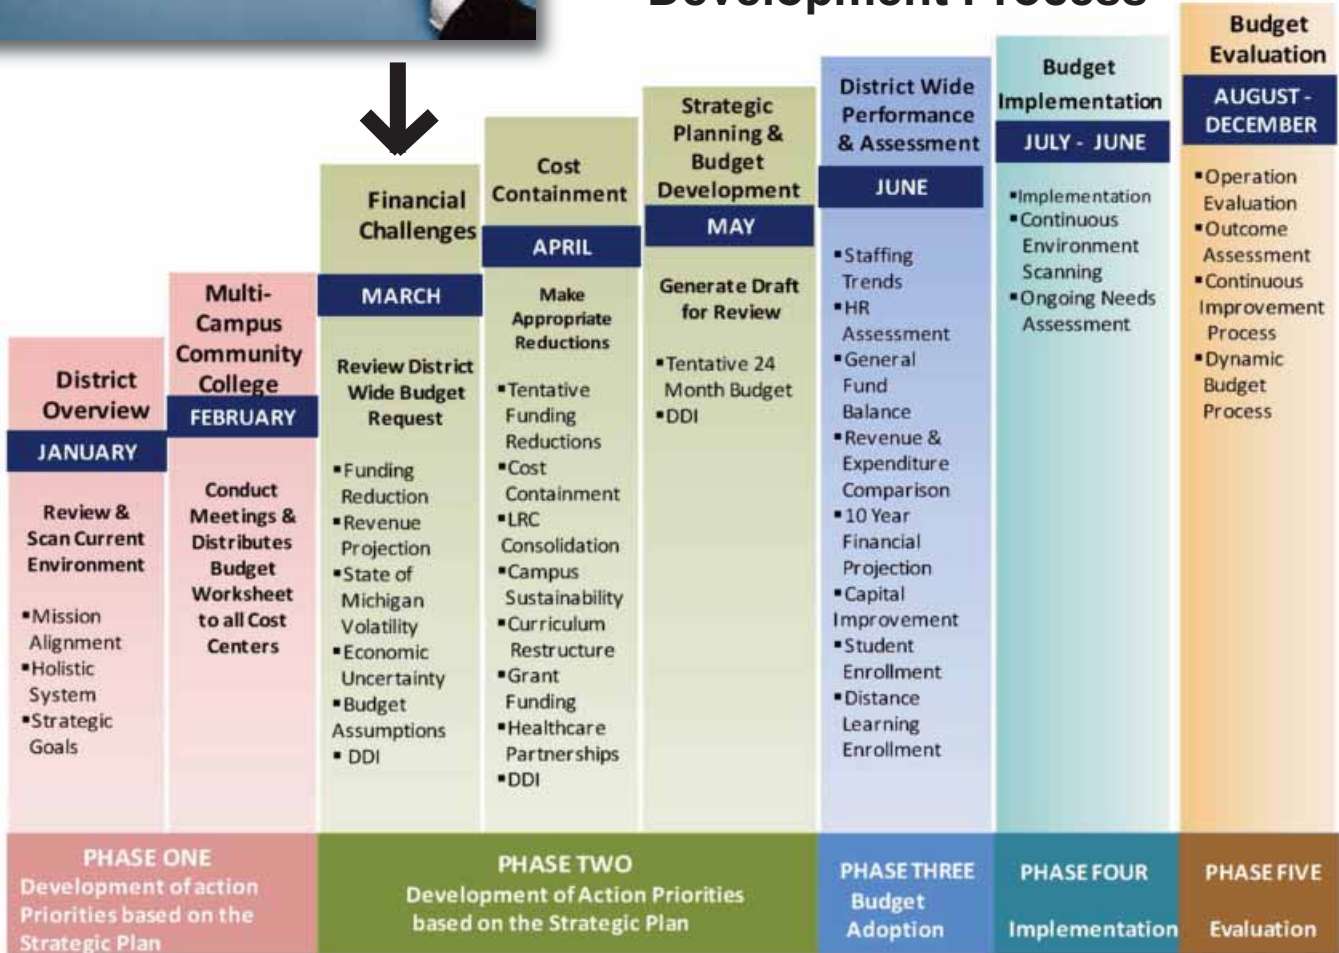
District Overview
JANUARY
Review & Scan Current Environment
▪Mission Alignment
▪Holistic System
▪Strategic Goals

Multi-Campus Community College
FEBRUARY
Conduct Meetings & Distributes Budget Worksheet to all Cost Centers

Financial Challenges
MARCH
Review District Wide Budget Request
▪Funding Reduction
▪Revenue Projection
▪State of Michigan Volatility
▪Economic Uncertainty
▪Budget Assumptions
▪ DDI

Cost Containment
APRIL
Make Appropriate Reductions
▪Tentative Funding Reductions
▪Cost Containment
▪LRC Consolidation
▪Campus Sustainability
▪Curriculum Restructure
▪Grant Funding
▪Healthcare Partnerships
▪DDI

Strategic Planning & Budget Development
MAY
Generate Draft for Review
▪Tentative 24 Month Budget
▪DDI

District Wide Performance & Assessment
JUNE
▪Staffing Trends
▪HR Assessment
▪General Fund Balance
▪Revenue & Expenditure Comparison
▪10 Year Financial Projection
▪Capital Improvement
▪Student Enrollment
▪Distance Learning Enrollment

Budget Implementation
JULY - JUNE
▪Implementation
▪Continuous Environment Scanning
▪Ongoing Needs Assessment

Budget Evaluation
AUGUST - DECEMBER
▪Operation Evaluation
▪Outcome Assessment
▪Continuous Improvement Process
▪Dynamic Budget Process

PHASE ONE
Development of action Priorities based on the Strategic Plan

PHASE TWO
Development of Action Priorities based on the Strategic Plan

PHASE THREE
Budget Adoption

PHASE FOUR
Implementation

PHASE FIVE
Evaluation